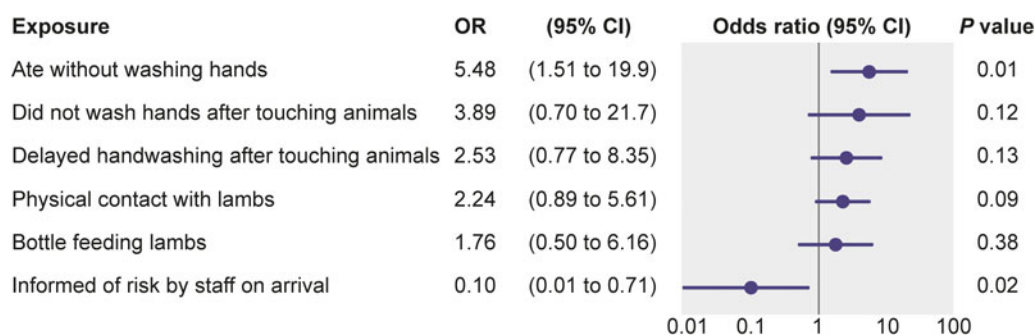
| Exposure | OR | (95% CI) | Odds ratio (95% CI) | *P* value |
|---|---|---|---|---|
| Ate without washing hands | 5.48 | (1.51 to 19.9) | | 0.01 |
| Did not wash hands after touching animals | 3.89 | (0.70 to 21.7) | | 0.12 |
| Delayed handwashing after touching animals | 2.53 | (0.77 to 8.35) | | 0.13 |
| Physical contact with lambs | 2.24 | (0.89 to 5.61) | | 0.09 |
| Bottle feeding lambs | 1.76 | (0.50 to 6.16) | | 0.38 |
| Informed of risk by staff on arrival | 0.10 | (0.01 to 0.71) | | 0.02 |

0.01 0.1 1 10 100